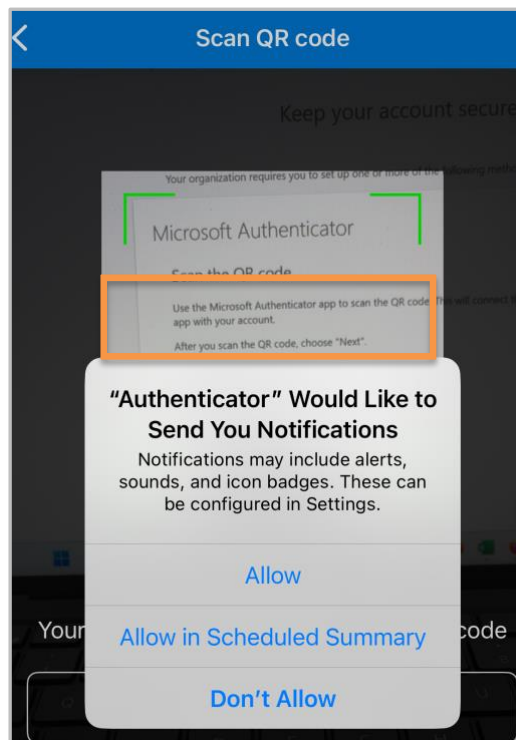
Scan QR code

Keep your account secure

Your organization requires you to set up one or more of the following meth

Microsoft Authenticator

Scan the QR code

Use the Microsoft Authenticator app to scan the QR code. This will connect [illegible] app with your account.

After you scan the QR code, choose "Next".

"Authenticator" Would Like to Send You Notifications

Notifications may include alerts, sounds, and icon badges. These can be configured in Settings.

Allow

Allow in Scheduled Summary

Don't Allow

Your

code